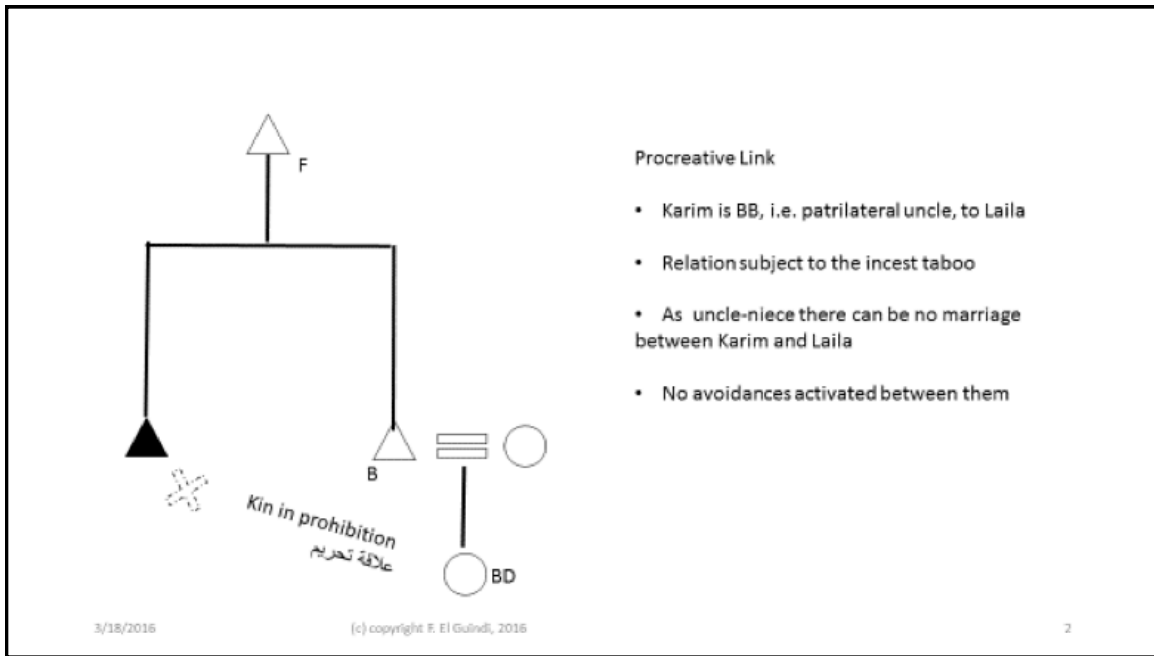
F

B

Kin in prohibition
علاقة تحريم

BD

Procreative Link

- Karim is BB, i.e. patrilateral uncle, to Laila
- Relation subject to the incest taboo
- As uncle-niece there can be no marriage between Karim and Laila
- No avoidances activated between them

3/18/2016 (c) copyright F. El Guindi, 2016 2